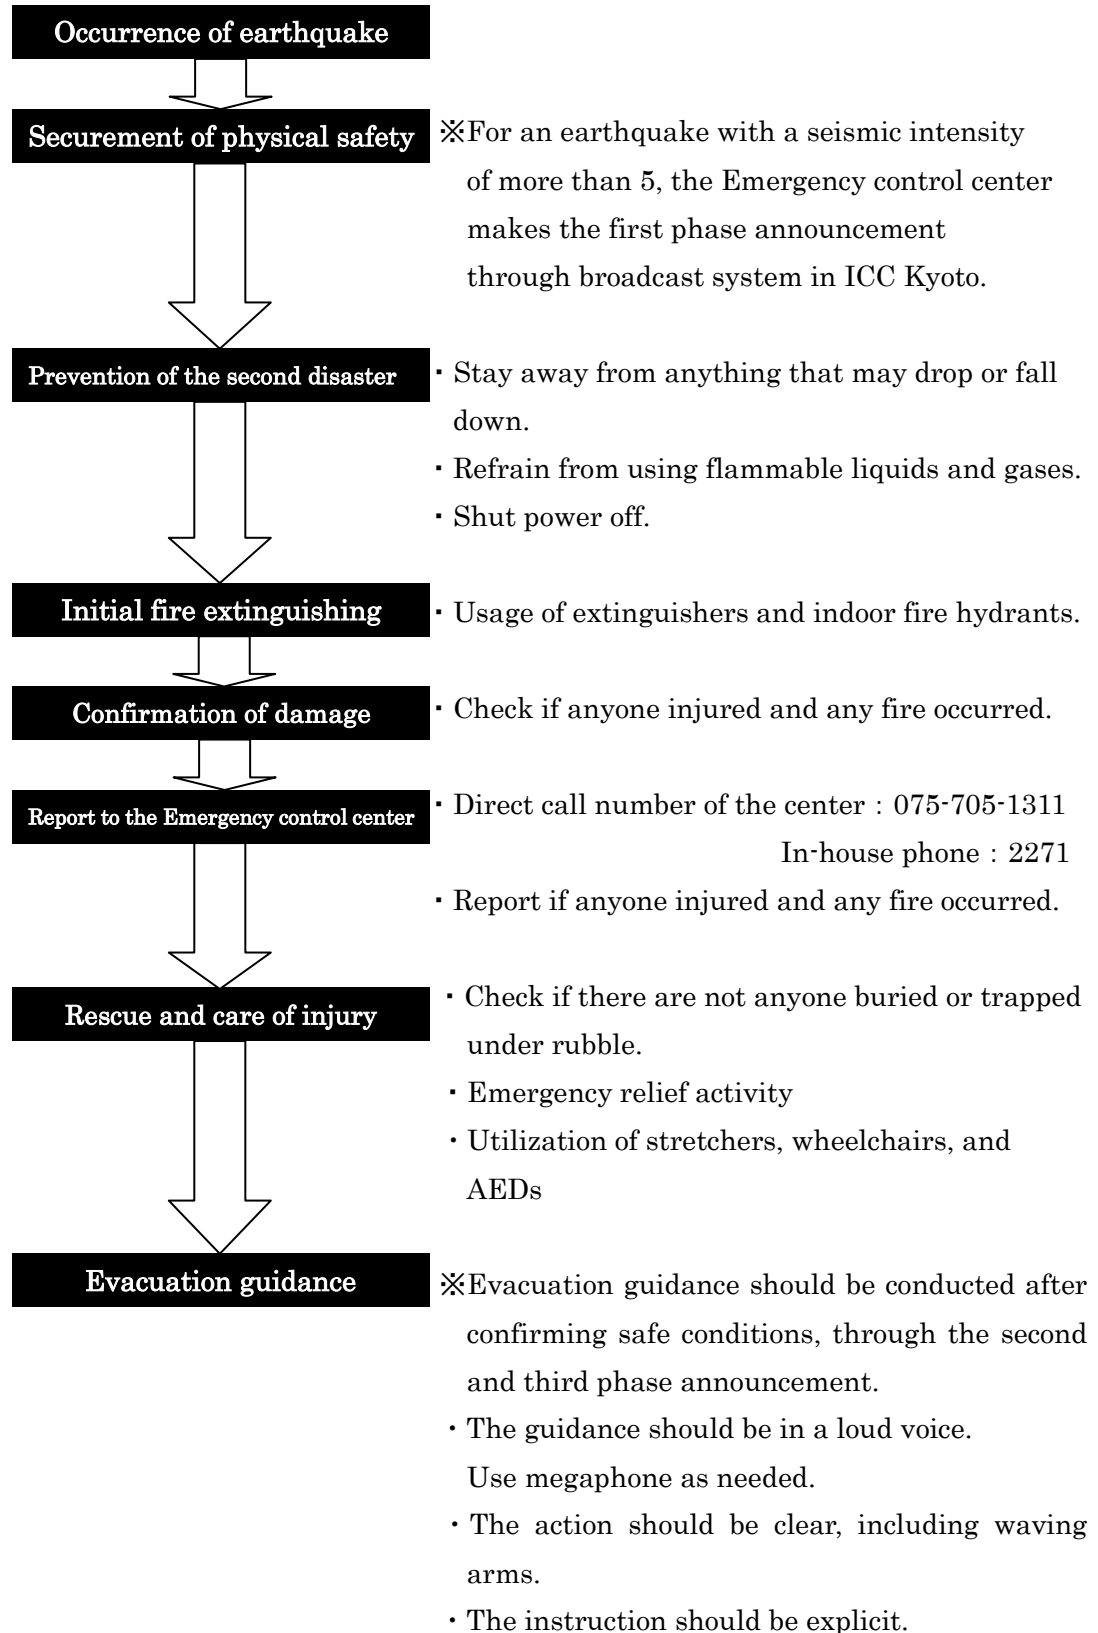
Occurrence of earthquake

Securement of physical safety

※For an earthquake with a seismic intensity of more than 5, the Emergency control center makes the first phase announcement through broadcast system in ICC Kyoto.

Prevention of the second disaster

・Stay away from anything that may drop or fall down.
・Refrain from using flammable liquids and gases.
・Shut power off.

Initial fire extinguishing

・Usage of extinguishers and indoor fire hydrants.

Confirmation of damage

・Check if anyone injured and any fire occurred.

Report to the Emergency control center

・Direct call number of the center：075-705-1311
In-house phone：2271
・Report if anyone injured and any fire occurred.

Rescue and care of injury

・Check if there are not anyone buried or trapped under rubble.
・Emergency relief activity
・Utilization of stretchers, wheelchairs, and AEDs

Evacuation guidance

※Evacuation guidance should be conducted after confirming safe conditions, through the second and third phase announcement.
・The guidance should be in a loud voice.
Use megaphone as needed.
・The action should be clear, including waving arms.
・The instruction should be explicit.